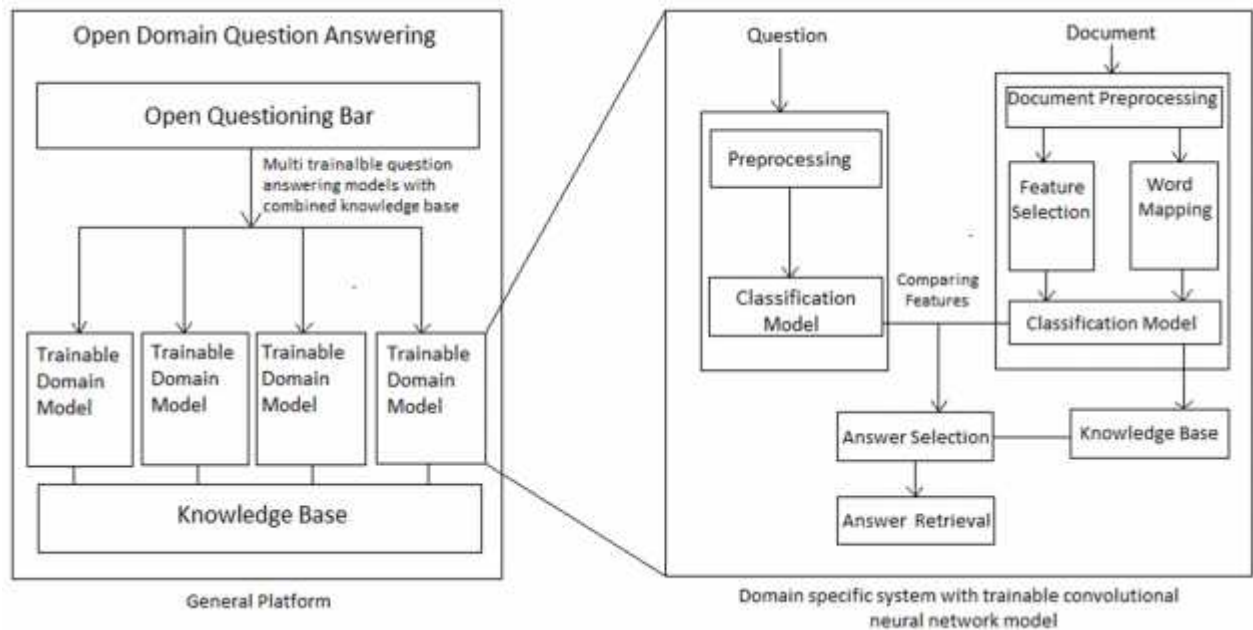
Open Domain Question Answering

Open Questioning Bar

Multi trainalble question answering models with combined knowledge base

Trainable Domain Model

Trainable Domain Model

Trainable Domain Model

Trainable Domain Model

Knowledge Base

General Platform

Question

Document

Document Preprocessing

Preprocessing

Feature Selection

Word Mapping

Classification Model

Comparing Features

Classification Model

Answer Selection

Knowledge Base

Answer Retrieval

Domain specific system with trainable convolutional neural network model